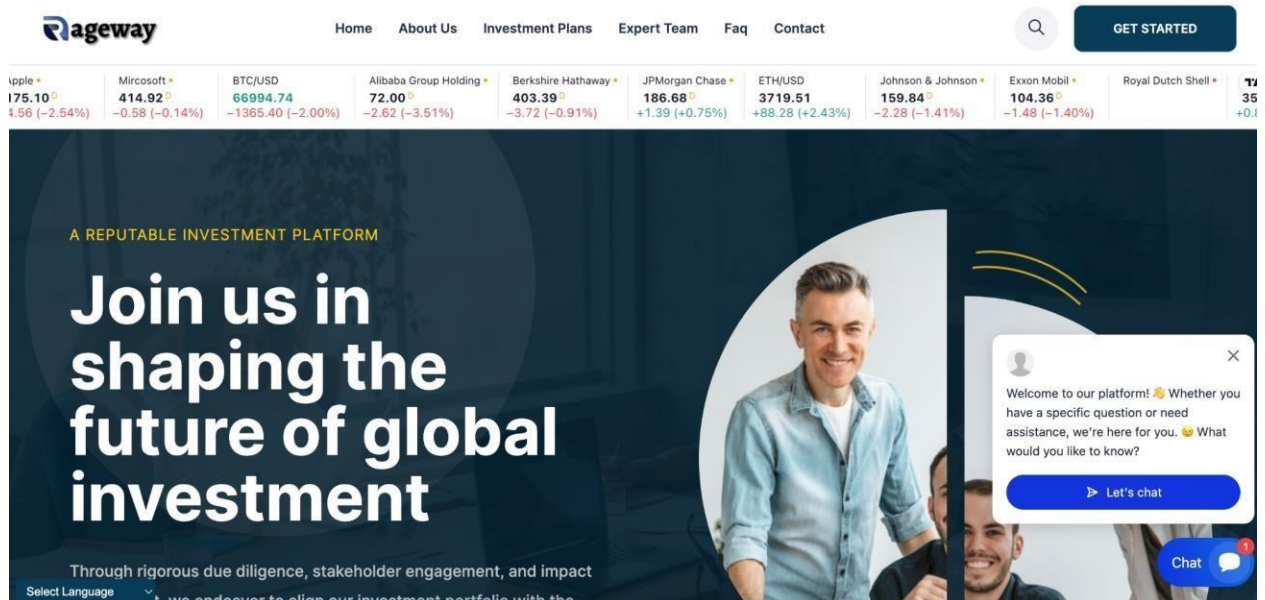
Rageway

Home About Us Investment Plans Expert Team Faq Contact

GET STARTED

| Apple | Mircosoft | BTC/USD | Alibaba Group Holding | Berkshire Hathaway | JPMorgan Chase | ETH/USD | Johnson & Johnson | Exxon Mobil | Royal Dutch Shell |
|---|---|---|---|---|---|---|---|---|---|
| 175.10 | 414.92 | 66994.74 | 72.00 | 403.39 | 186.68 | 3719.51 | 159.84 | 104.36 | |
| 4.56 (−2.54%) | −0.58 (−0.14%) | −1365.40 (−2.00%) | −2.62 (−3.51%) | −3.72 (−0.91%) | +1.39 (+0.75%) | +88.28 (+2.43%) | −2.28 (−1.41%) | −1.48 (−1.40%) | |

A REPUTABLE INVESTMENT PLATFORM

Join us in shaping the future of global investment

Through rigorous due diligence, stakeholder engagement, and impact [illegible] we endeavor to align our investment portfolio with the

Select Language

Welcome to our platform! 👋 Whether you have a specific question or need assistance, we're here for you. 😊 What would you like to know?

Let's chat

Chat 1